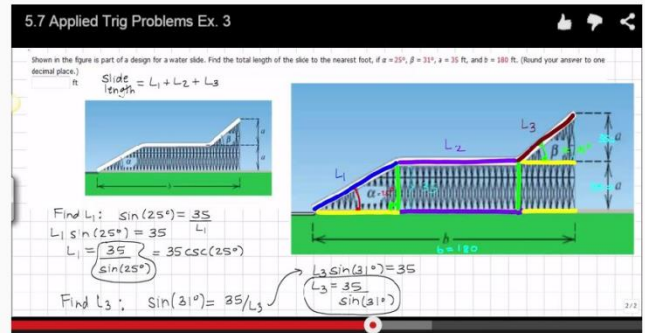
5.7 Applied Trig Problems Ex. 3

Shown in the figure is part of a design for a water slide. Find the total length of the slide to the nearest foot, if $\alpha = 25°$, $\beta = 31°$, a = 35 ft, and b = 180 ft. (Round your answer to one decimal place.)

ft

Slide length $= L_1 + L_2 + L_3$

β

α

a

a

b

$L_3$

$L_2$

$L_1$

β

$31°$

α

$25°$

35

35

a

a

b

b = 180

Find $L_1$: $\sin(25°) = \frac{35}{L_1}$

$L_1 \sin(25°) = 35$

$L_1 = \frac{35}{\sin(25°)} = 35\csc(25°)$

Find $L_3$: $\sin(31°) = 35/L_3$

$L_3 \sin(31°) = 35$

$L_3 = \frac{35}{\sin(31°)}$

2/2